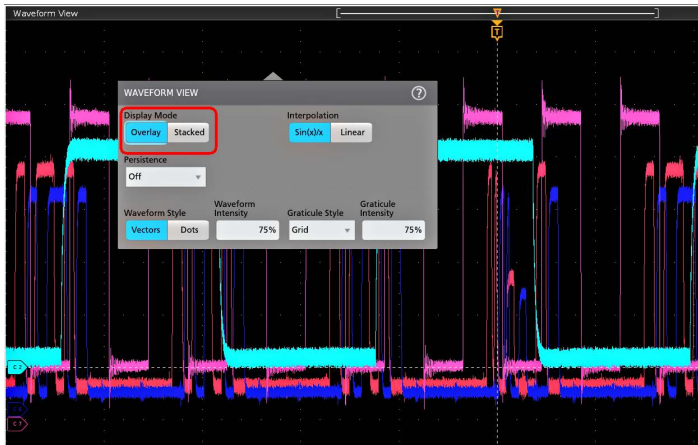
Waveform View

T

WAVEFORM VIEW

?

Display Mode

Overlay

Stacked

Interpolation

Sin(x)/x

Linear

Persistence

Off

Waveform Style

Vectors

Dots

Waveform Intensity

75%

Graticule Style

Grid

Graticule Intensity

75%

C2

C4

C1